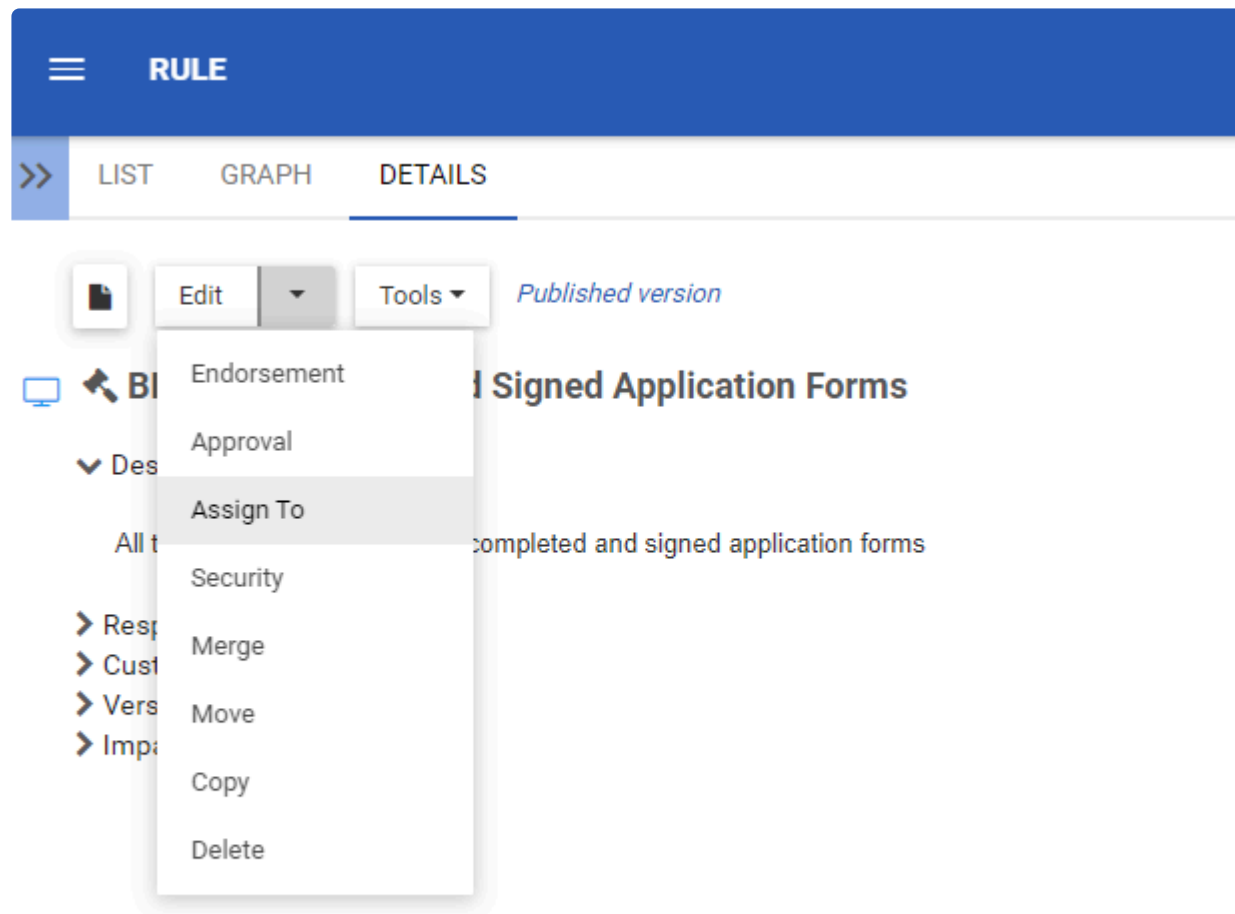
RULE

LIST GRAPH DETAILS

Edit Tools Published version

Endorsement
Approval
Assign To
Security
Merge
Move
Copy
Delete

Bl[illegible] Signed Application Forms

Des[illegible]

All t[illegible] completed and signed application forms

Resp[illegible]
Cust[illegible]
Vers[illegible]
Impa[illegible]